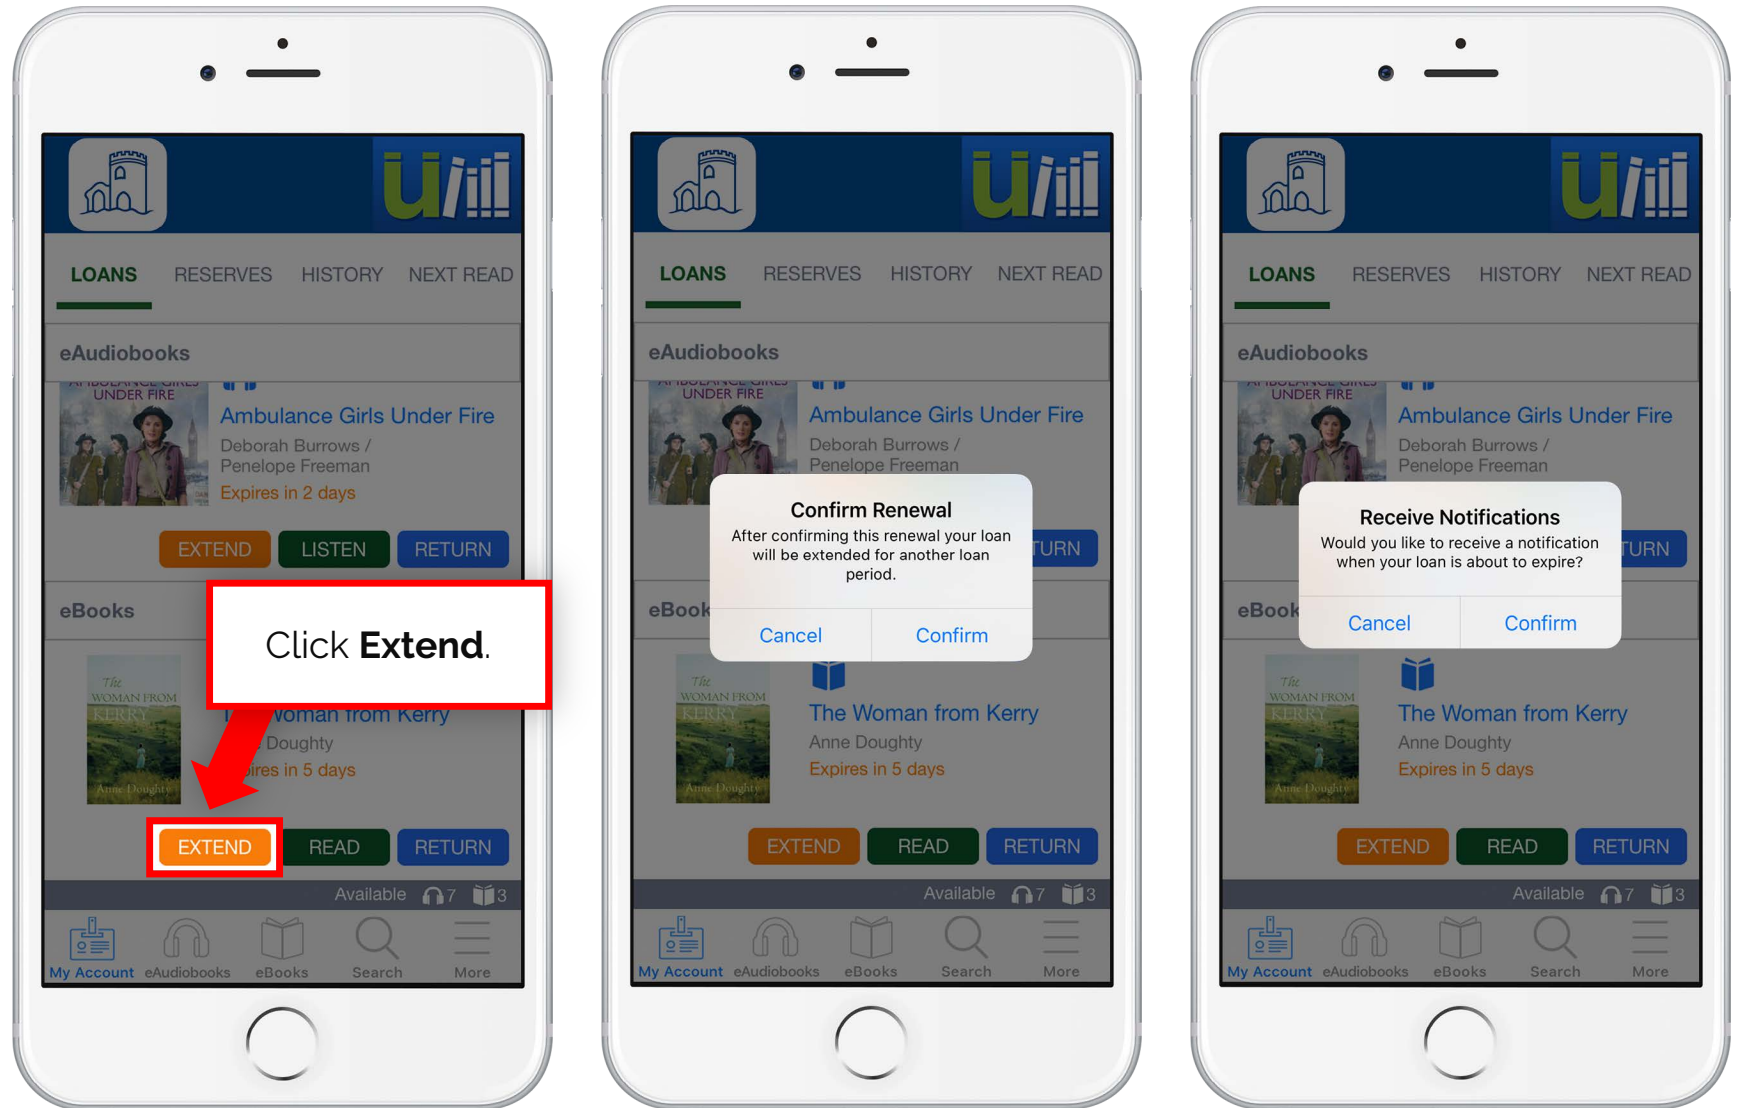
LOANS RESERVES HISTORY NEXT READ

eAudiobooks

AMBULANCE GIRLS UNDER FIRE

Ambulance Girls Under Fire
Deborah Burrows / Penelope Freeman
Expires in 2 days

EXTEND LISTEN RETURN

eBooks

Click **Extend**.

The WOMAN FROM KERRY

The Woman from Kerry
Anne Doughty
Expires in 5 days

EXTEND READ RETURN

Available 7 3

My Account eAudiobooks eBooks Search More

LOANS RESERVES HISTORY NEXT READ

eAudiobooks

Ambulance Girls Under Fire
Deborah Burrows / Penelope Freeman

Confirm Renewal
After confirming this renewal your loan will be extended for another loan period.

Cancel Confirm

The Woman from Kerry
Anne Doughty
Expires in 5 days

EXTEND READ RETURN

Available 7 3

My Account eAudiobooks eBooks Search More

LOANS RESERVES HISTORY NEXT READ

eAudiobooks

Ambulance Girls Under Fire
Deborah Burrows / Penelope Freeman

Receive Notifications
Would you like to receive a notification when your loan is about to expire?

Cancel Confirm

The Woman from Kerry
Anne Doughty
Expires in 5 days

EXTEND READ RETURN

Available 7 3

My Account eAudiobooks eBooks Search More